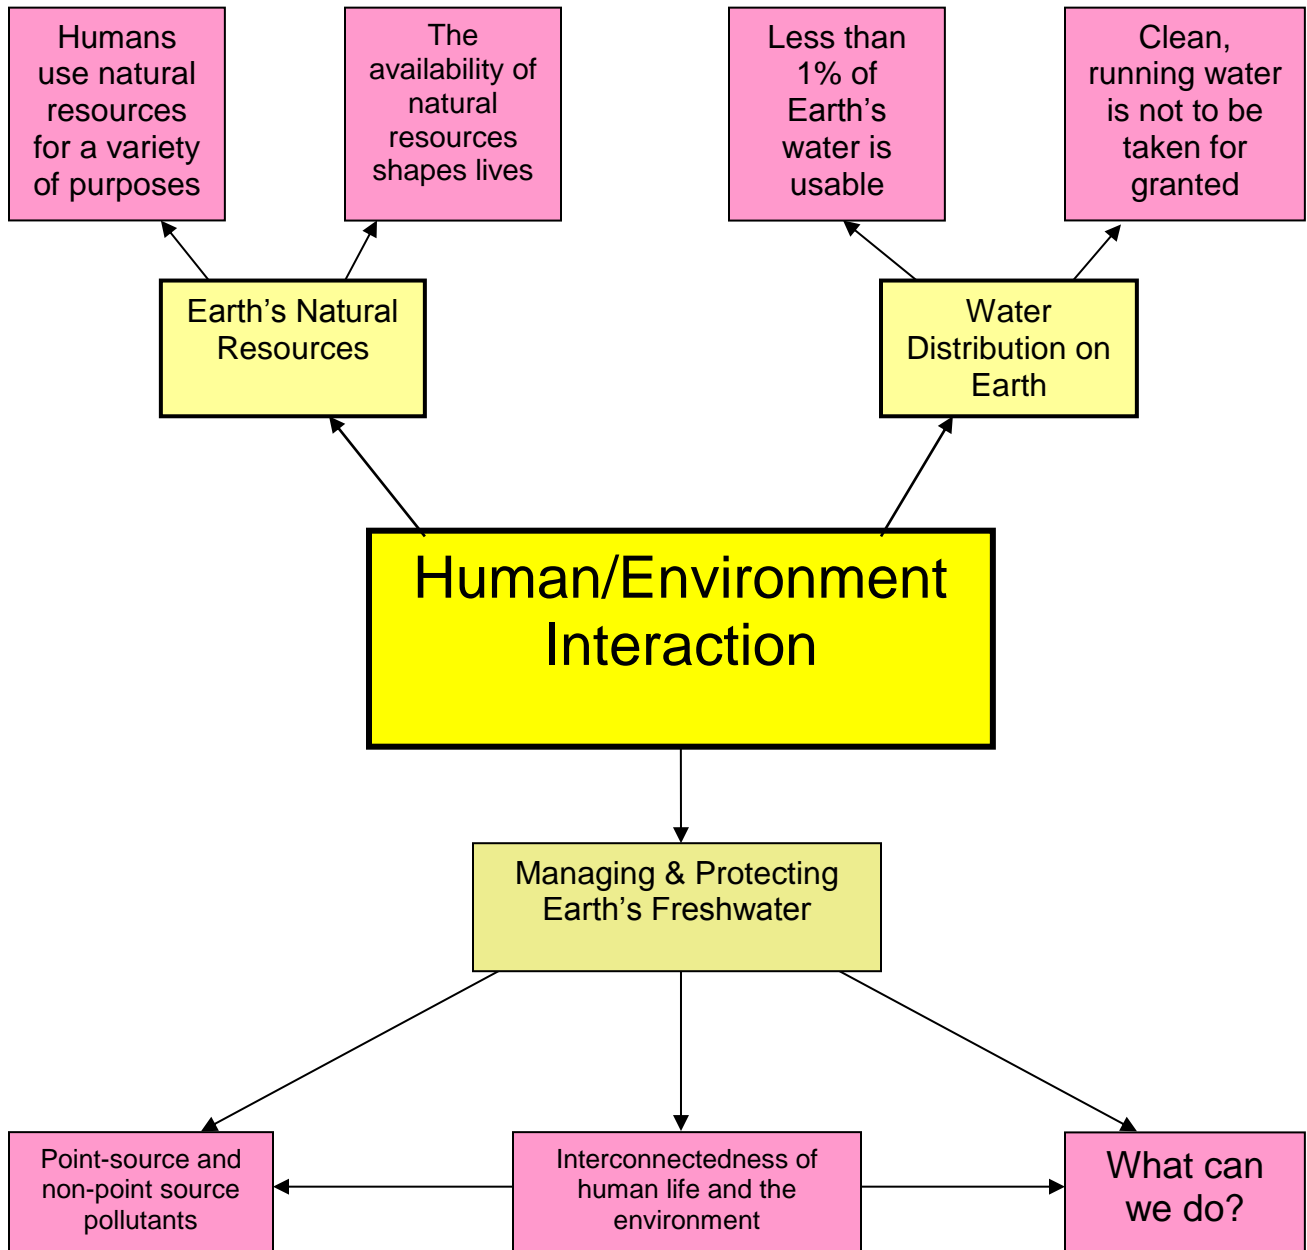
Humans use natural resources for a variety of purposes

The availability of natural resources shapes lives

Less than 1% of Earth’s water is usable

Clean, running water is not to be taken for granted

Earth’s Natural Resources

Water Distribution on Earth

Human/Environment Interaction

Managing & Protecting Earth’s Freshwater

Point-source and non-point source pollutants

Interconnectedness of human life and the environment

What can we do?